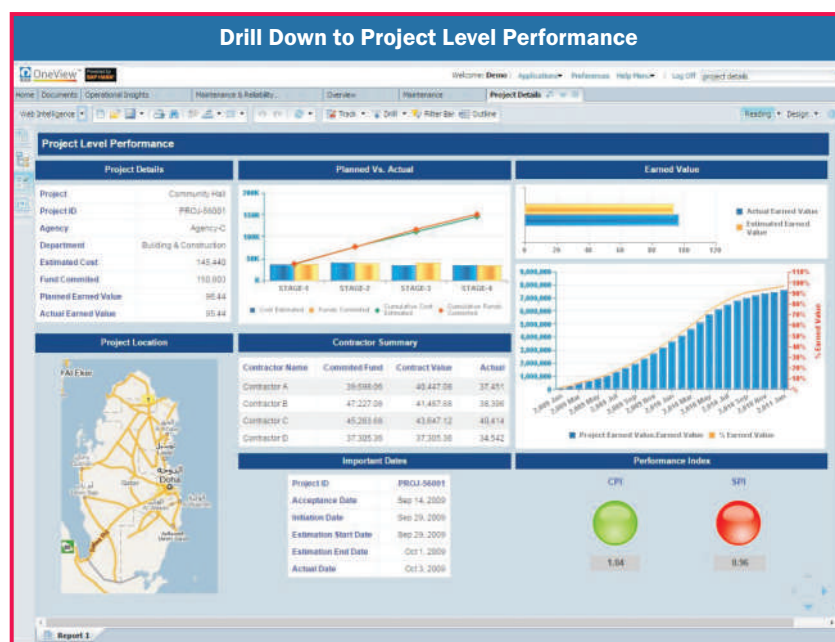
Drill Down to Project Level Performance

OneView

Welcome: Demo | Applications | Preferences Help Menu | Log Off project details

Home | Documents | Operational Insights | Maintenance & Reliability... | Overview | Maintenance | Project Details

Web Intelligence | Track | Drill | Filter Bar | Outline | Reading | Design

Project Level Performance

Project Details

| | |
|---|---|
| Project | Community Hall |
| Project ID | PROJ-56001 |
| Agency | Agency-C |
| Department | Building & Construction |
| Estimated Cost | 145,440 |
| Fund Commited | 150,000 |
| Planned Earned Value | 95.44 |
| Actual Earned Value | 95.44 |

Planned Vs. Actual

200K
150K
100K
50K
STAGE-1 STAGE-2 STAGE-3 STAGE-4
Cost Estimated Funds Committed Cumulative Cost Estimated Cumulative Funds Committed

Earned Value

0 20 40 60 80 100 120
Actual Earned Value
Estimated Earned Value

9,000,000
8,000,000
7,000,000
6,000,000
5,000,000
4,000,000
3,000,000
2,000,000
1,000,000
110% 100% 90% 84% 80% 70% 60% 50% 40% 30% 20% 10% 0%
% Earned Value
Project Earned Value.Earned Value % Earned Value

Project Location

Contractor Summary

| Contractor Name | Commited Fund | Contract Value | Actual |
|---|---|---|---|
| Contractor A | 39,598.06 | 40,447.08 | 37,451 |
| Contractor B | 47,227.08 | 41,467.68 | 38,396 |
| Contractor C | 45,263.68 | 43,647.12 | 40,414 |
| Contractor D | 37,305.36 | 37,305.36 | 34,542 |

Important Dates

| | |
|---|---|
| Project ID | PROJ-56001 |
| Acceptance Date | Sep 14, 2009 |
| Initiation Date | Sep 29, 2009 |
| Estimation Start Date | Sep 29, 2009 |
| Estimation End Date | Oct 1, 2009 |
| Actual Date | Oct 3, 2009 |

Performance Index

CPI SPI
1.04 0.96

Report 1